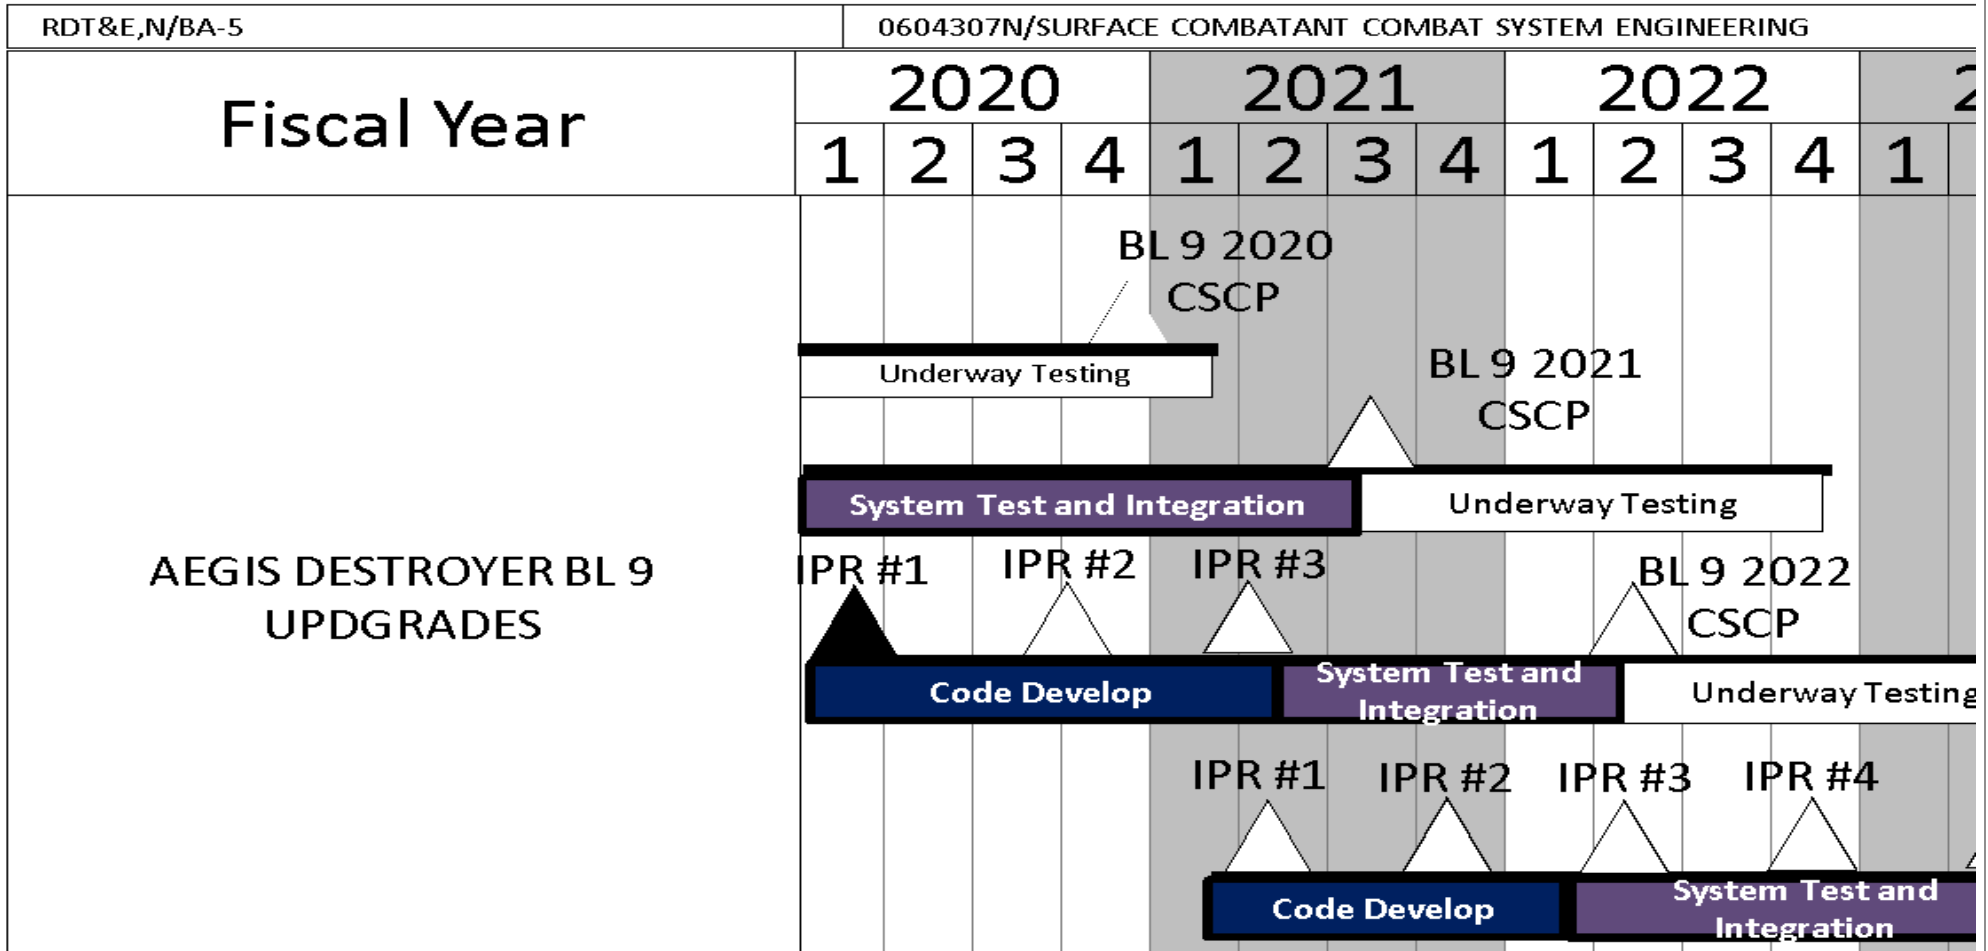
RDT&E,N/BA-5

0604307N/SURFACE COMBATANT COMBAT SYSTEM ENGINEERING

| Fiscal Year | 2020 | | | | 2021 | | | | 2022 | | | | 2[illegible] |
|---|---|---|---|---|---|---|---|---|---|---|---|---|---|
| | 1 | 2 | 3 | 4 | 1 | 2 | 3 | 4 | 1 | 2 | 3 | 4 | 1 |

AEGIS DESTROYER BL 9 UPDGRADES

BL 9 2020 CSCP

Underway Testing

BL 9 2021 CSCP

System Test and Integration

Underway Testing

IPR #1

IPR #2

IPR #3

BL 9 2022 CSCP

Code Develop

System Test and Integration

Underway Testing

IPR #1

IPR #2

IPR #3

IPR #4

Code Develop

System Test and Integration